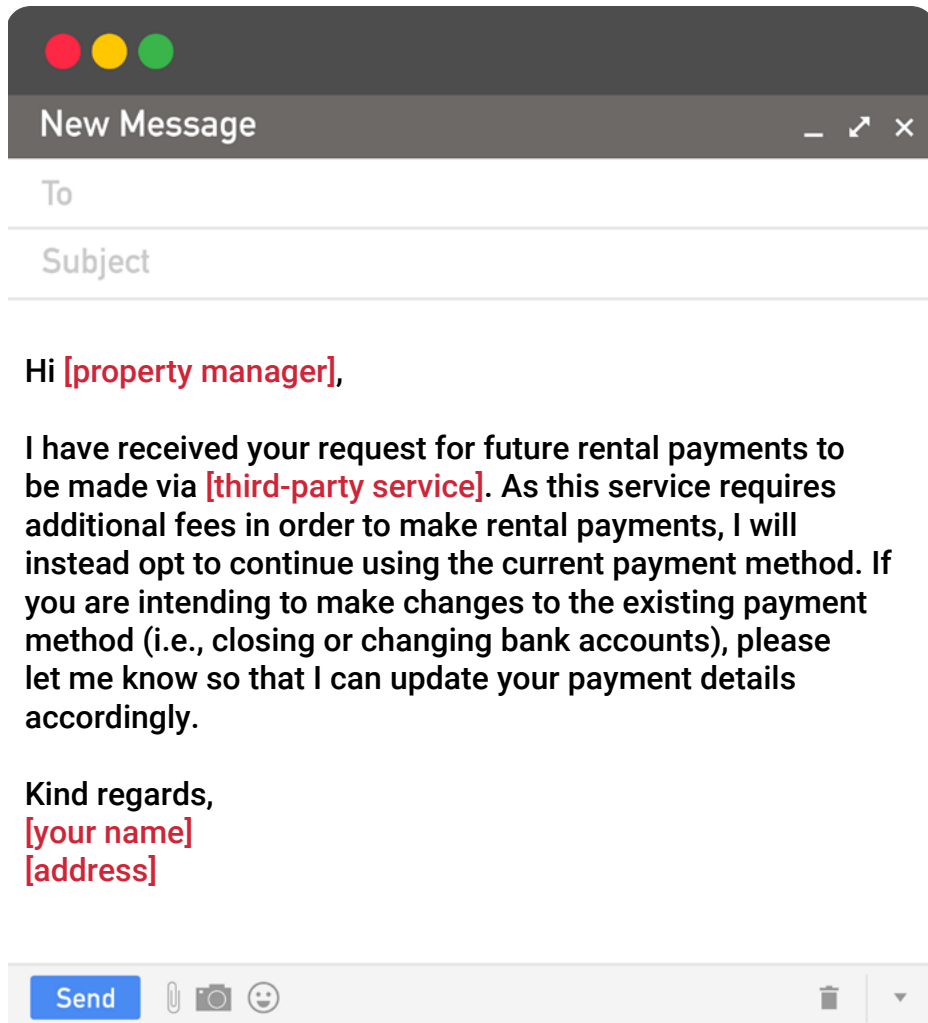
New Message

To

Subject

Hi [property manager],

I have received your request for future rental payments to be made via [third-party service]. As this service requires additional fees in order to make rental payments, I will instead opt to continue using the current payment method. If you are intending to make changes to the existing payment method (i.e., closing or changing bank accounts), please let me know so that I can update your payment details accordingly.

Kind regards,
[your name]
[address]

Send